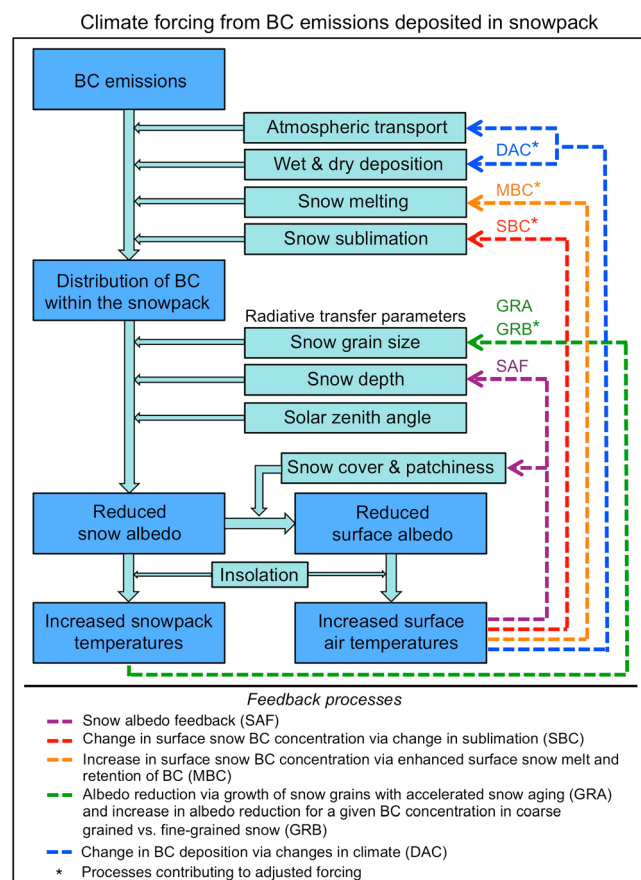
Climate forcing from BC emissions deposited in snowpack

BC emissions

Atmospheric transport

Wet & dry deposition

DAC*

Snow melting

MBC*

Snow sublimation

SBC*

Distribution of BC within the snowpack

Radiative transfer parameters

GRA

GRB*

Snow grain size

Snow depth

SAF

Solar zenith angle

Snow cover & patchiness

Reduced snow albedo

Reduced surface albedo

Insolation

Increased snowpack temperatures

Increased surface air temperatures

Feedback processes

Snow albedo feedback (SAF)

Change in surface snow BC concentration via change in sublimation (SBC)

Increase in surface snow BC concentration via enhanced surface snow melt and retention of BC (MBC)

Albedo reduction via growth of snow grains with accelerated snow aging (GRA) and increase in albedo reduction for a given BC concentration in coarse grained vs. fine-grained snow (GRB)

Change in BC deposition via changes in climate (DAC)

* Processes contributing to adjusted forcing